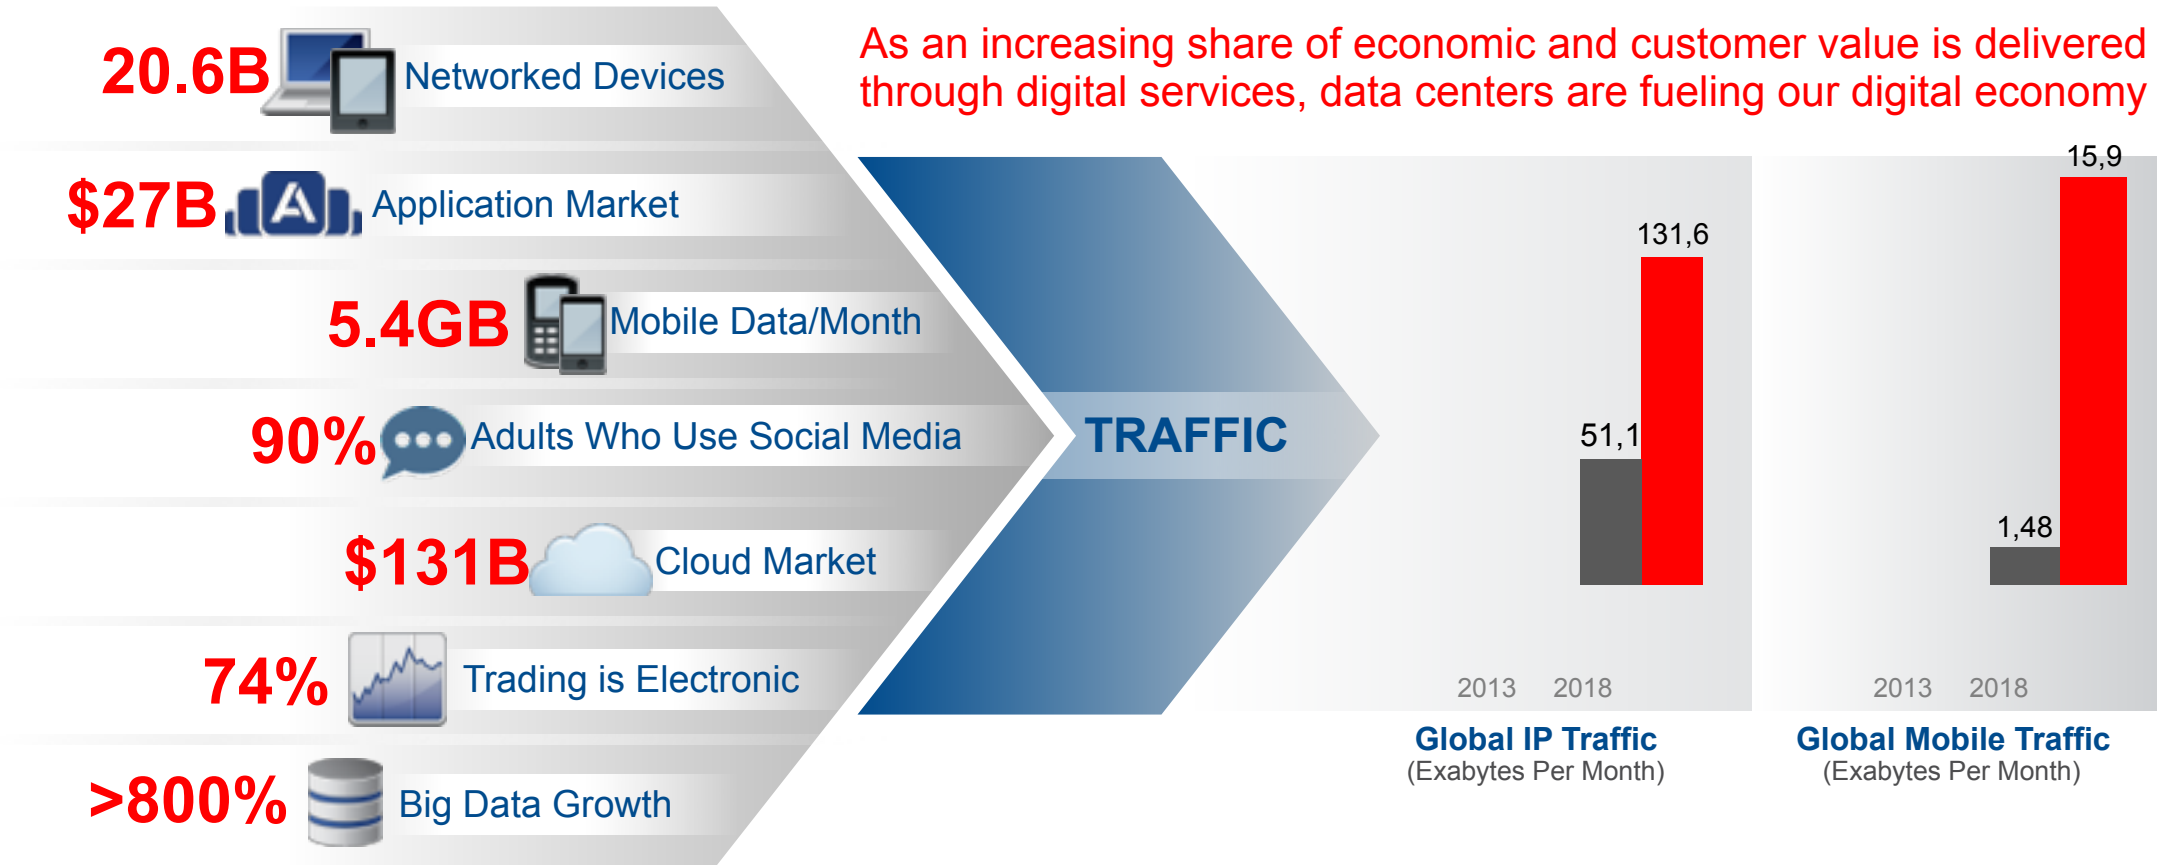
20.6B Networked Devices

$27B Application Market

5.4GB Mobile Data/Month

90% Adults Who Use Social Media

$131B Cloud Market

74% Trading is Electronic

>800% Big Data Growth

As an increasing share of economic and customer value is delivered through digital services, data centers are fueling our digital economy

TRAFFIC

131,6

51,1

2013 2018

Global IP Traffic
(Exabytes Per Month)

15,9

1,48

2013 2018

Global Mobile Traffic
(Exabytes Per Month)